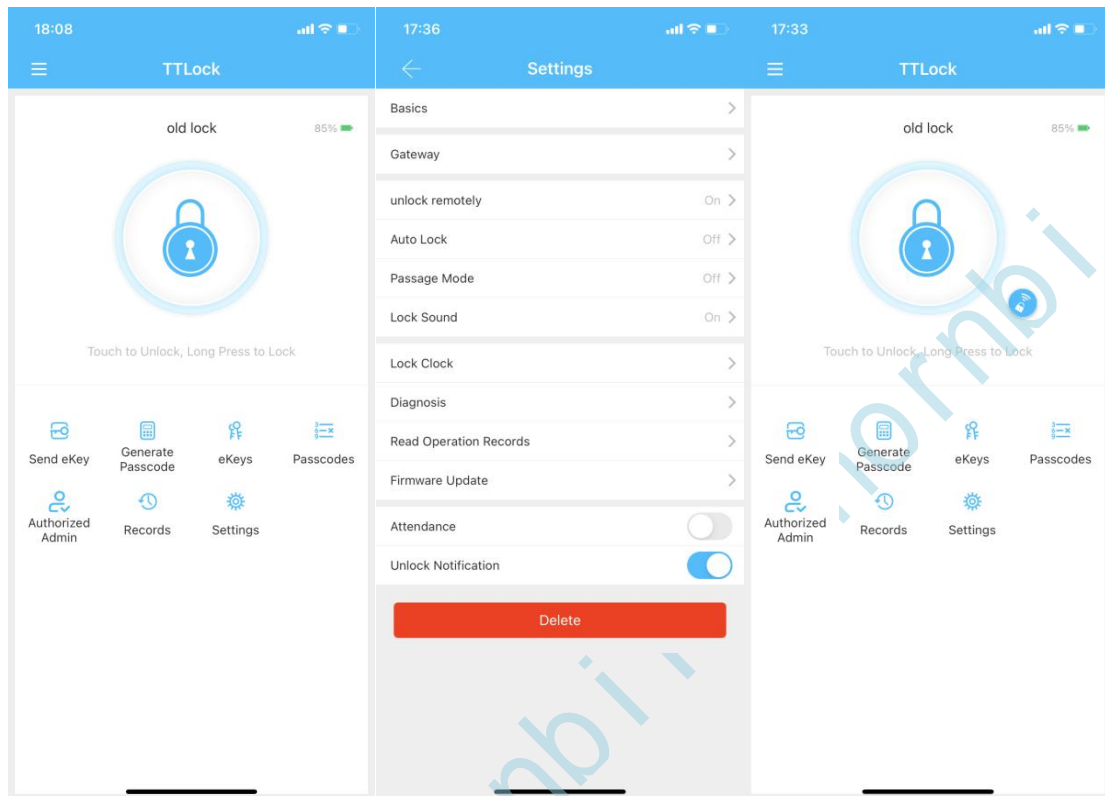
18:08

TTLock

old lock 85%

Touch to Unlock, Long Press to Lock

Send eKey
Generate Passcode
eKeys
Passcodes
Authorized Admin
Records
Settings

17:36

Settings

Basics

Gateway

unlock remotely On
Auto Lock Off
Passage Mode Off
Lock Sound On

Lock Clock
Diagnosis
Read Operation Records
Firmware Update

Attendance
Unlock Notification

Delete

17:33

TTLock

old lock 85%

Touch to Unlock, Long Press to Lock

Send eKey
Generate Passcode
eKeys
Passcodes
Authorized Admin
Records
Settings

ornbi
nbi